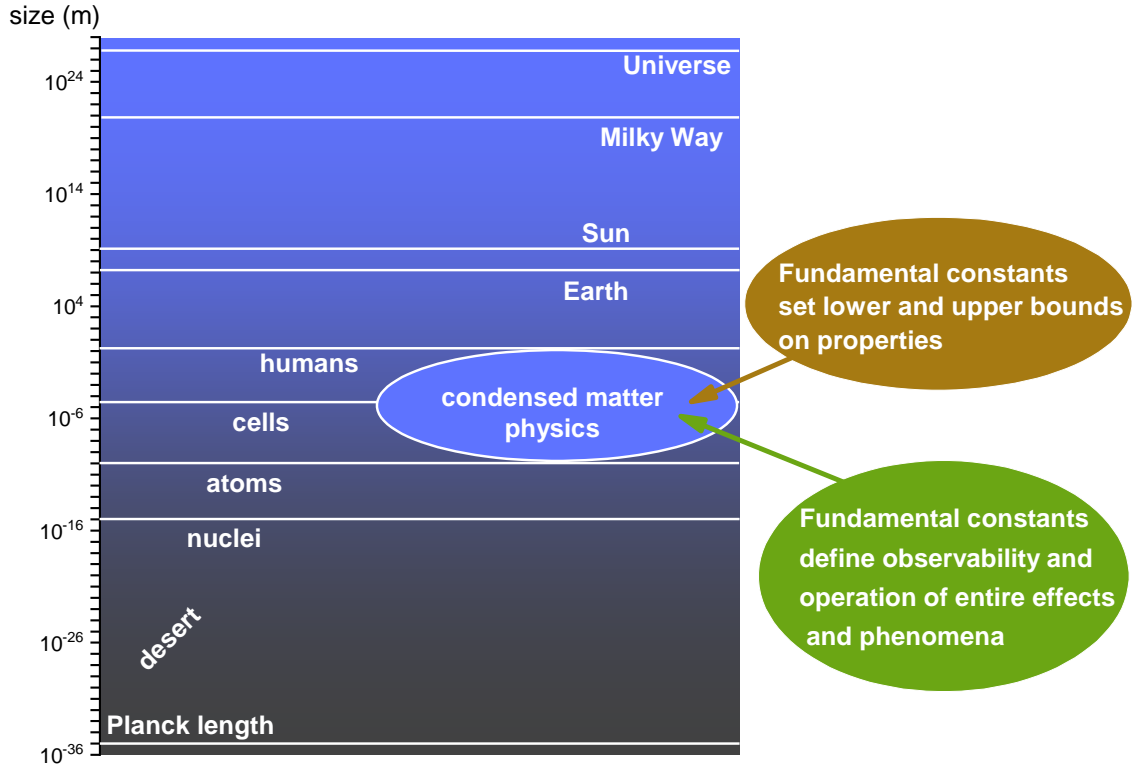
size (m)

$10^{24}$

$10^{14}$

$10^{4}$

$10^{-6}$

$10^{-16}$

$10^{-26}$

$10^{-36}$

Universe

Milky Way

Sun

Earth

humans

cells

atoms

nuclei

desert

Planck length

condensed matter physics

Fundamental constants set lower and upper bounds on properties

Fundamental constants define observability and operation of entire effects and phenomena